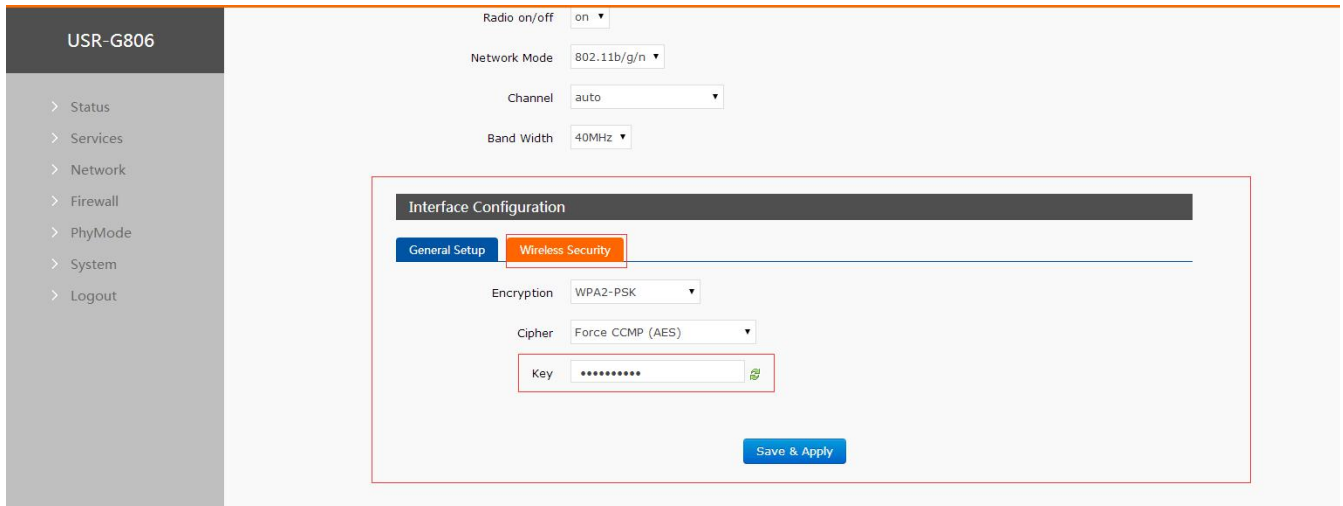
USR-G806

> Status
> Services
> Network
> Firewall
> PhyMode
> System
> Logout

Radio on/off on

Network Mode 802.11b/g/n

Channel auto

Band Width 40MHz

Interface Configuration

General Setup Wireless Security

Encryption WPA2-PSK

Cipher Force CCMP (AES)

Key ••••••••••

Save & Apply